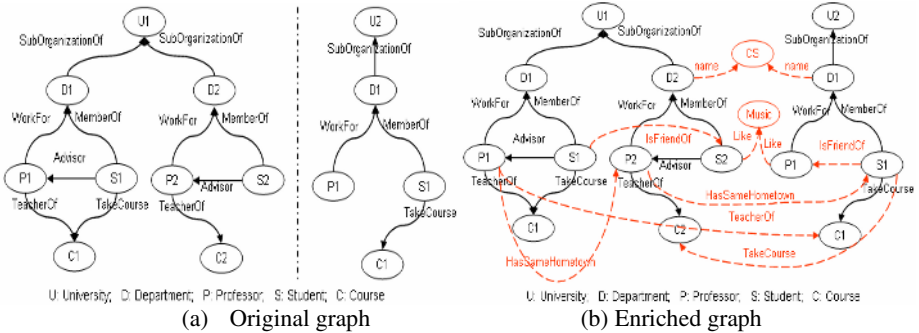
U1
SubOrganizationOf
SubOrganizationOf
D1
D2
WorkFor
MemberOf
WorkFor
MemberOf
Advisor
P1
S1
P2
Advisor
S2
TeacherOf
TakeCourse
TeacherOf
C1
C2

U2
SubOrganizationOf
D1
WorkFor
MemberOf
P1
S1
TakeCourse
C1

U: University; D: Department; P: Professor; S: Student; C: Course

(a) Original graph

U1
SubOrganizationOf
SubOrganizationOf
D1
D2
name
CS
name
U2
SubOrganizationOf
D1
WorkFor
MemberOf
WorkFor
MemberOf
Music
Advisor
IsFriendOf
Like
WorkFor
MemberOf
P1
S1
P2
Advisor
S2
Like
IsFriendOf
P1
S1
TeacherOf
TakeCourse
TeacherOf
HasSameHometown
TakeCourse
C1
TeacherOf
C2
C1
TakeCourse
HasSameHometown

U: University; D: Department; P: Professor; S: Student; C: Course

(b) Enriched graph